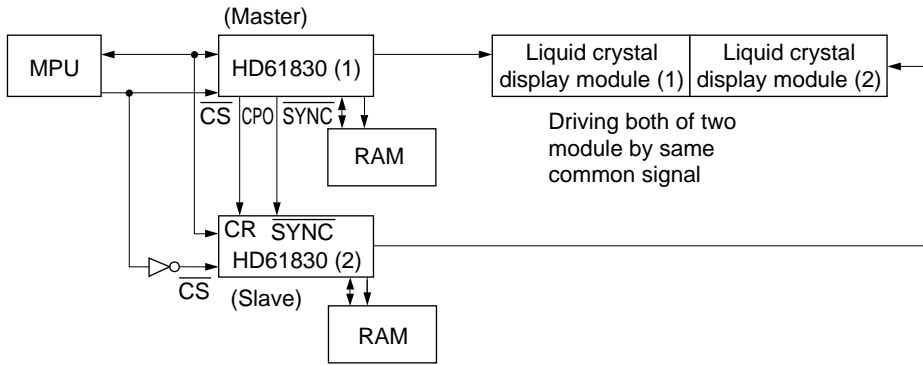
(Master)

MPU

HD61830 (1)

$\overline{CS}$ CPO $\overline{SYNC}$

RAM

Liquid crystal display module (1)

Liquid crystal display module (2)

Driving both of two module by same common signal

CR $\overline{SYNC}$

HD61830 (2)

$\overline{CS}$

(Slave)

RAM